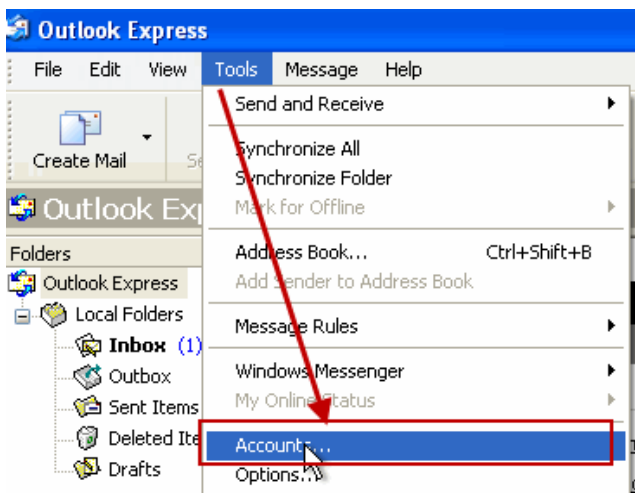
Outlook Express

File Edit View Tools Message Help

Create Mail Se

Outlook Ex

Folders

Outlook Express

Local Folders

Inbox (1)

Outbox

Sent Items

Deleted Ite

Drafts

Send and Receive

Synchronize All

Synchronize Folder

Mark for Offline

Address Book... Ctrl+Shift+B

Add Sender to Address Book

Message Rules

Windows Messenger

My Online Status

Accounts...

Options...